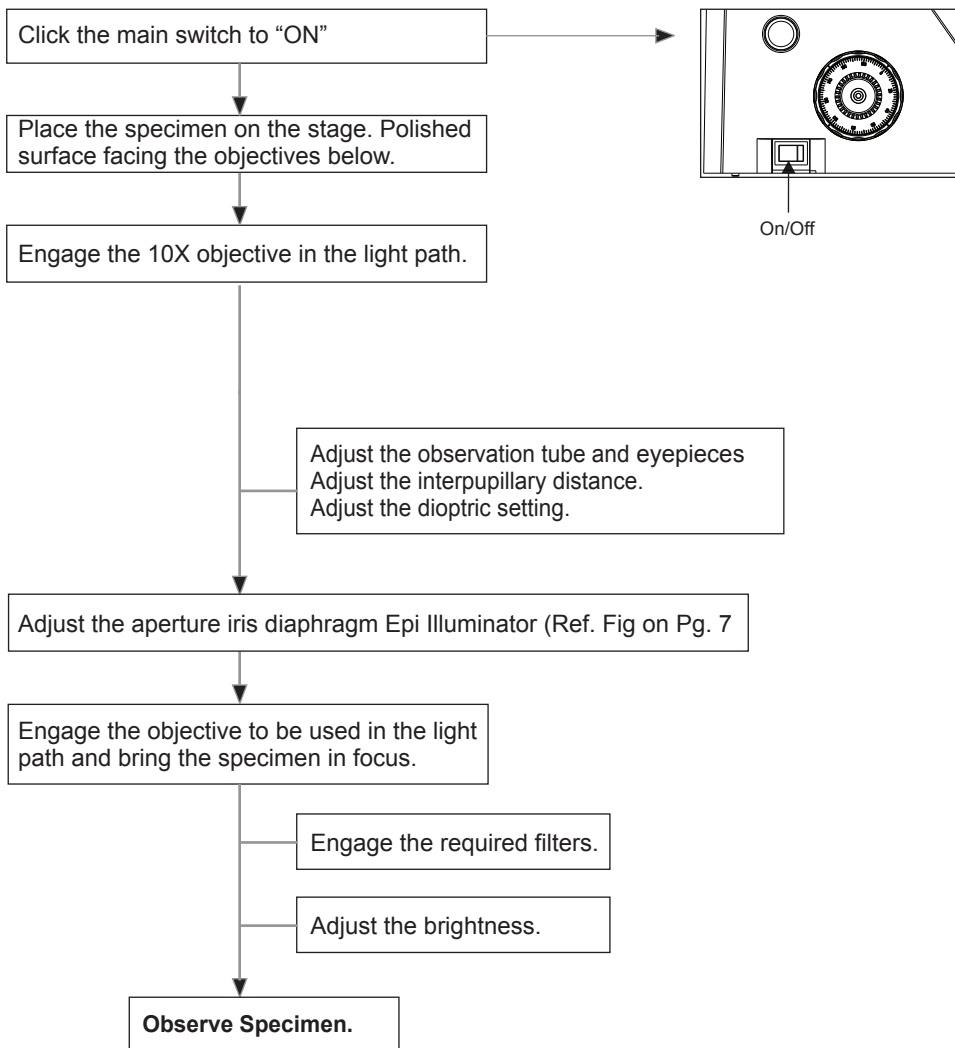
Click the main switch to “ON”

On/Off

Place the specimen on the stage. Polished surface facing the objectives below.

Engage the 10X objective in the light path.

Adjust the observation tube and eyepieces
Adjust the interpupillary distance.
Adjust the dioptric setting.

Adjust the aperture iris diaphragm Epi Illuminator (Ref. Fig on Pg. 7

Engage the objective to be used in the light path and bring the specimen in focus.

Engage the required filters.

Adjust the brightness.

**Observe Specimen.**